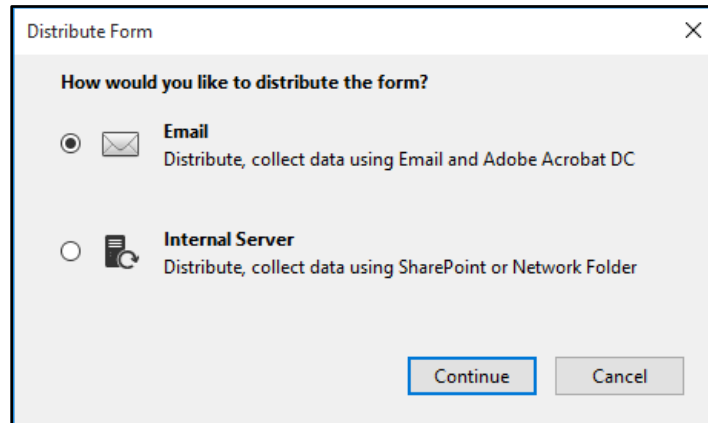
Distribute Form

×

How would you like to distribute the form?

Email
Distribute, collect data using Email and Adobe Acrobat DC

Internal Server
Distribute, collect data using SharePoint or Network Folder

Continue

Cancel